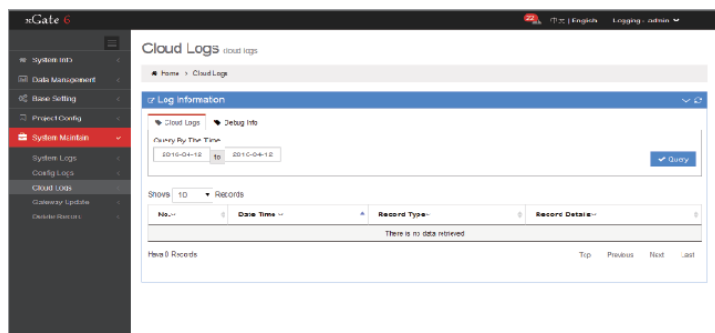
xGate 6

22 中文 | English Logging : admin

System Info
Data Management
Base Setting
Project Config
System Maintain
System Logs
Config Logs
Cloud Logs
Gateway Update
Delete Record

Cloud Logs cloud logs

Home > Cloud Logs

Log Information

Cloud Logs Debug Info

Query By The Time

2016-04-12 to 2016-04-12

Query

Show 10 Records

| No. | Date Time | Record Type | Record Details |
|---|---|---|---|
| There is no data retrieved | | | |

Has 0 Records

Top Previous Next Last